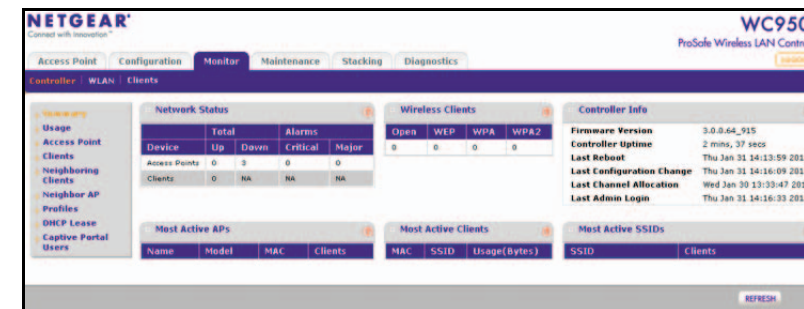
NETGEAR
Connect with Innovation

WC950
ProSafe Wireless LAN Contr

Access Point | Configuration | Monitor | Maintenance | Stacking | Diagnostics

Controller | WLAN | Clients

Summary
Usage
Access Point
Clients
Neighboring Clients
Neighbor AP
Profiles
DHCP Lease
Captive Portal Users

Network Status

| Device | Total | | Alarms | |
|---|---|---|---|---|
| | Up | Down | Critical | Major |
| Access Points | 0 | 3 | 0 | 0 |
| Clients | 0 | NA | NA | NA |

Wireless Clients

| Open | WEP | WPA | WPA2 |
|---|---|---|---|
| 0 | 0 | 0 | 0 |

Controller Info

| | |
|---|---|
| Firmware Version | 3.0.0.64_915 |
| Controller Uptime | 2 mins, 37 secs |
| Last Reboot | Thu Jan 31 14:13:59 201 |
| Last Configuration Change | Thu Jan 31 14:16:09 201 |
| Last Channel Allocation | Wed Jan 30 13:33:47 201 |
| Last Admin Login | Thu Jan 31 14:16:33 201 |

Most Active APs

| Name | Model | MAC | Clients |
|---|---|---|---|

Most Active Clients

| MAC | SSID | Usage(Bytes) |
|---|---|---|

Most Active SSIDs

| SSID | Clients |
|---|---|

REFRESH